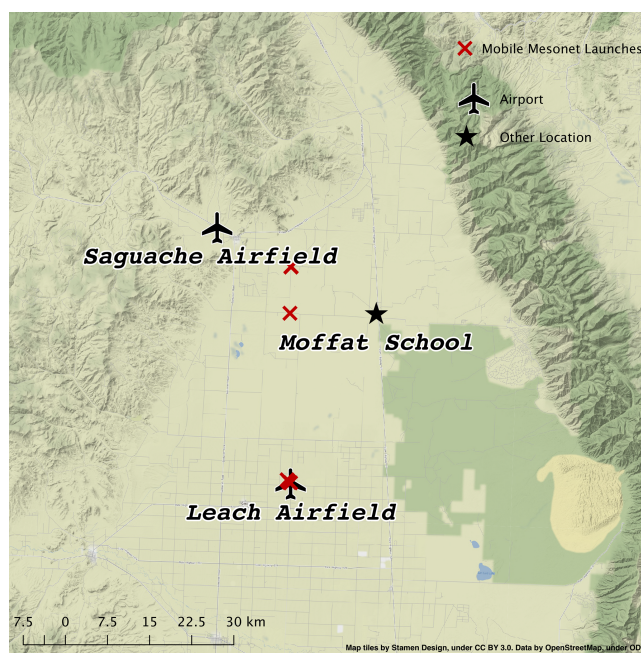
Mobile Mesonet Launches

Airport

Other Location

Saguache Airfield

Moffat School

Leach Airfield

7.5 0 7.5 15 22.5 30 km

Map tiles by Stamen Design, under CC BY 3.0. Data by OpenStreetMap, under OD